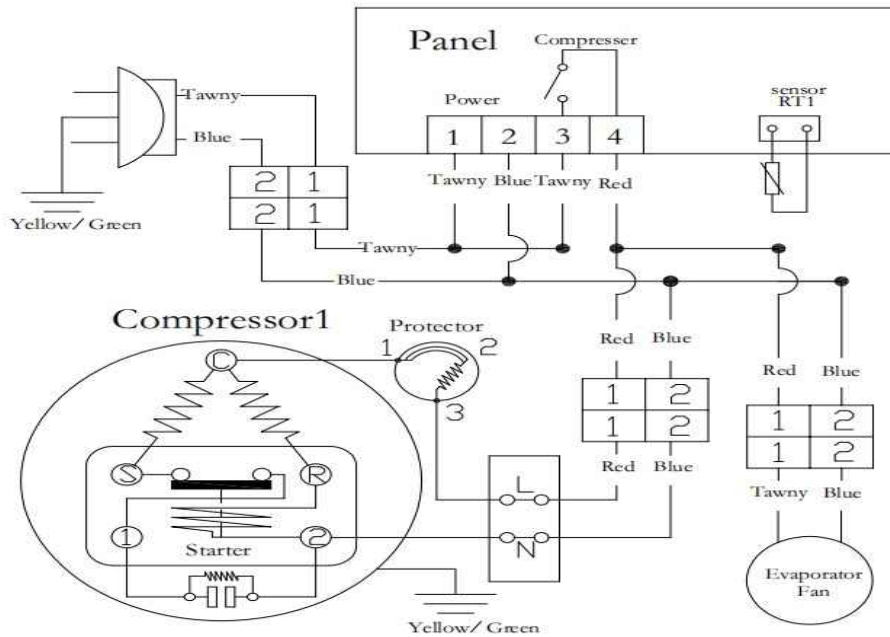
Panel

Compresser

Power

sensor
RT1

| 1 | 2 | 3 | 4 |
|---|---|---|---|

Tawny Blue Tawny Red

Tawny

Blue

| 2 | 1 |
|---|---|
| 2 | 1 |

Yellow/ Green

Tawny

Blue

Compressor1

Protector

1 2

3

C

S R

1 2

Starter

Red Blue

| 1 | 2 |
|---|---|
| 1 | 2 |

Red Blue

L

N

Red Blue

| 1 | 2 |
|---|---|
| 1 | 2 |

Tawny Blue

Evaporator
Fan

Yellow/ Green